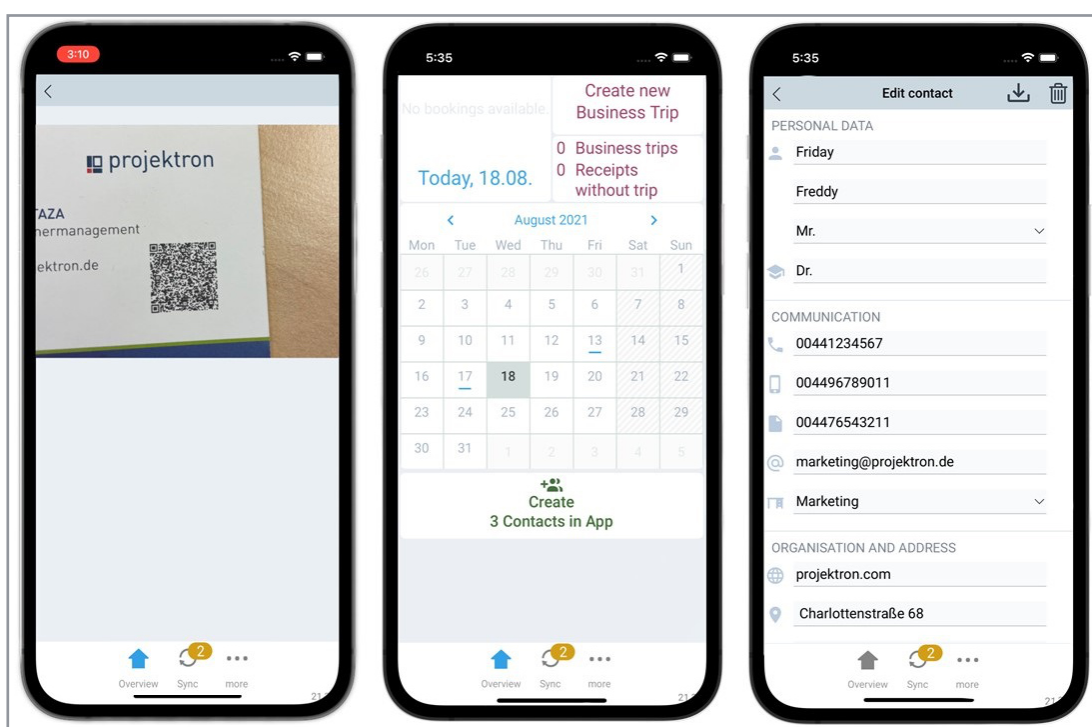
3:10

projektron

TAZA
nermanagement

ektron.de

Overview Sync more

5:35

No bookings available.

Create new Business Trip

0 Business trips
0 Receipts without trip

Today, 18.08.

August 2021

| Mon | Tue | Wed | Thu | Fri | Sat | Sun |
|---|---|---|---|---|---|---|
| 26 | 27 | 28 | 29 | 30 | 31 | 1 |
| 2 | 3 | 4 | 5 | 6 | 7 | 8 |
| 9 | 10 | 11 | 12 | 13 | 14 | 15 |
| 16 | 17 | 18 | 19 | 20 | 21 | 22 |
| 23 | 24 | 25 | 26 | 27 | 28 | 29 |
| 30 | 31 | 1 | 2 | 3 | 4 | 5 |

Create
3 Contacts in App

2
Overview Sync more

5:35

Edit contact

PERSONAL DATA
Friday
Freddy
Mr.
Dr.

COMMUNICATION
00441234567
004496789011
004476543211
marketing@projektron.de
Marketing

ORGANISATION AND ADDRESS
projektron.com
Charlottenstraße 68

2
Overview Sync more